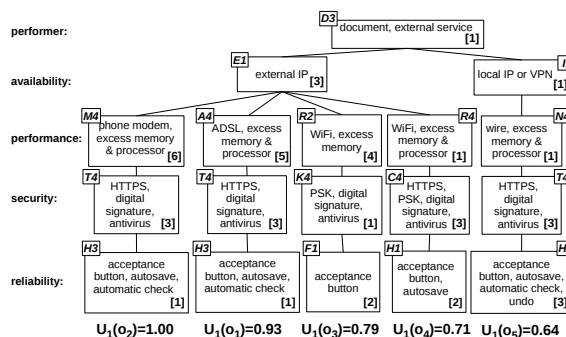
performer:

availability:

performance:

security:

reliability:

D3 document, external service [1]

E1 external IP [3]

I local IP or VPN [1]

M4 phone modem, excess memory & processor [6]

A4 ADSL, excess memory & processor [5]

R2 WiFi, excess memory [4]

R4 WiFi, excess memory & processor [1]

N4 wire, excess memory & processor [1]

T4 HTTPS, digital signature, antivirus [3]

T4 HTTPS, digital signature, antivirus [3]

K4 PSK, digital signature, antivirus [1]

C4 HTTPS, PSK, digital signature, antivirus [3]

T4 HTTPS, digital signature, antivirus [3]

H3 acceptance button, autosave, automatic check [1]

H3 acceptance button, autosave, automatic check [1]

F1 acceptance button [2]

H1 acceptance button, autosave [2]

H acceptance button, autosave, automatic check, undo [3]

$U_1(o_2)=1.00$ $U_1(o_1)=0.93$ $U_1(o_3)=0.79$ $U_1(o_4)=0.71$ $U_1(o_5)=0.64$